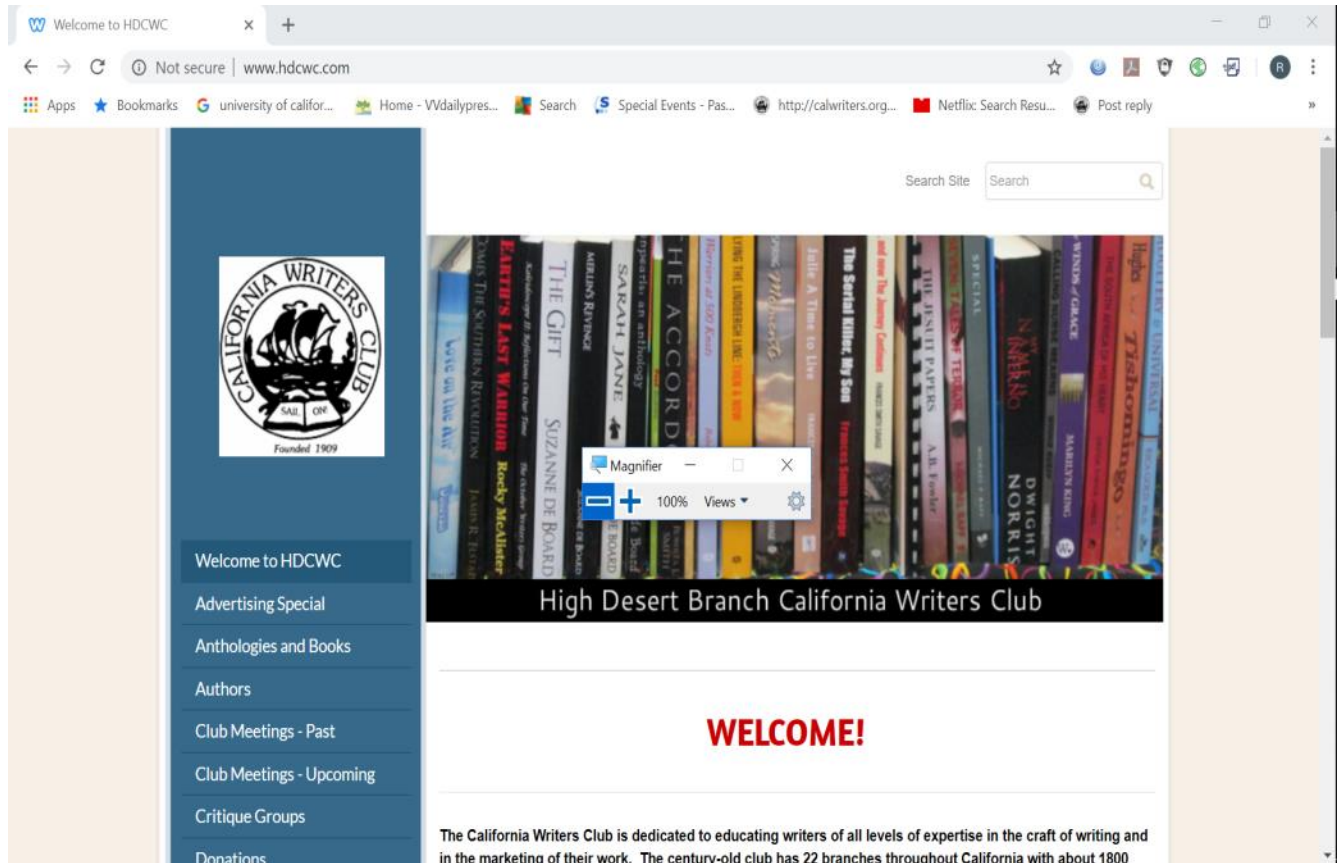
Welcome to HDCWC

Not secure | www.hdcwc.com

Apps Bookmarks university of califor... Home - VVdailypres... Search Special Events - Pas... http://calwriters.org... Netflix: Search Resu... Post reply

Search Site Search

CALIFORNIA WRITERS CLUB
SAIL ON
Founded 1909

Welcome to HDCWC
Advertising Special
Anthologies and Books
Authors
Club Meetings - Past
Club Meetings - Upcoming
Critique Groups
Donations

COMES THE SOUTHERN REVOLUTION
EARTH'S LAST WARRIOR Rocky McAllister
THE GIFT SUZANNE DE BOARD
SARAH JANE
THE ACCORD
The Serial Killer, My Son
THE JESUIT PAPERS A.B. Fowler
DWIGHT NORRIS
MARILYN KING
Tishomingo

Magnifier
100% Views

High Desert Branch California Writers Club

WELCOME!

The California Writers Club is dedicated to educating writers of all levels of expertise in the craft of writing and in the marketing of their work. The century-old club has 22 branches throughout California with about 1800